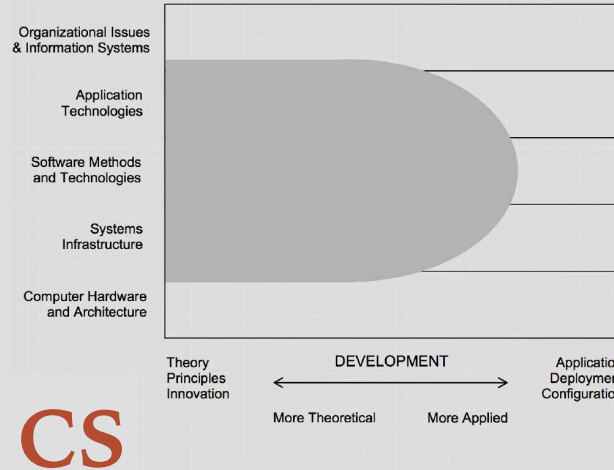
Organizational Issues & Information Systems

Application Technologies

Software Methods and Technologies

Systems Infrastructure

Computer Hardware and Architecture

Theory Principles Innovation

DEVELOPMENT

More Theoretical

More Applied

Applicatio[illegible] Deployme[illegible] Configuratio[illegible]

CS